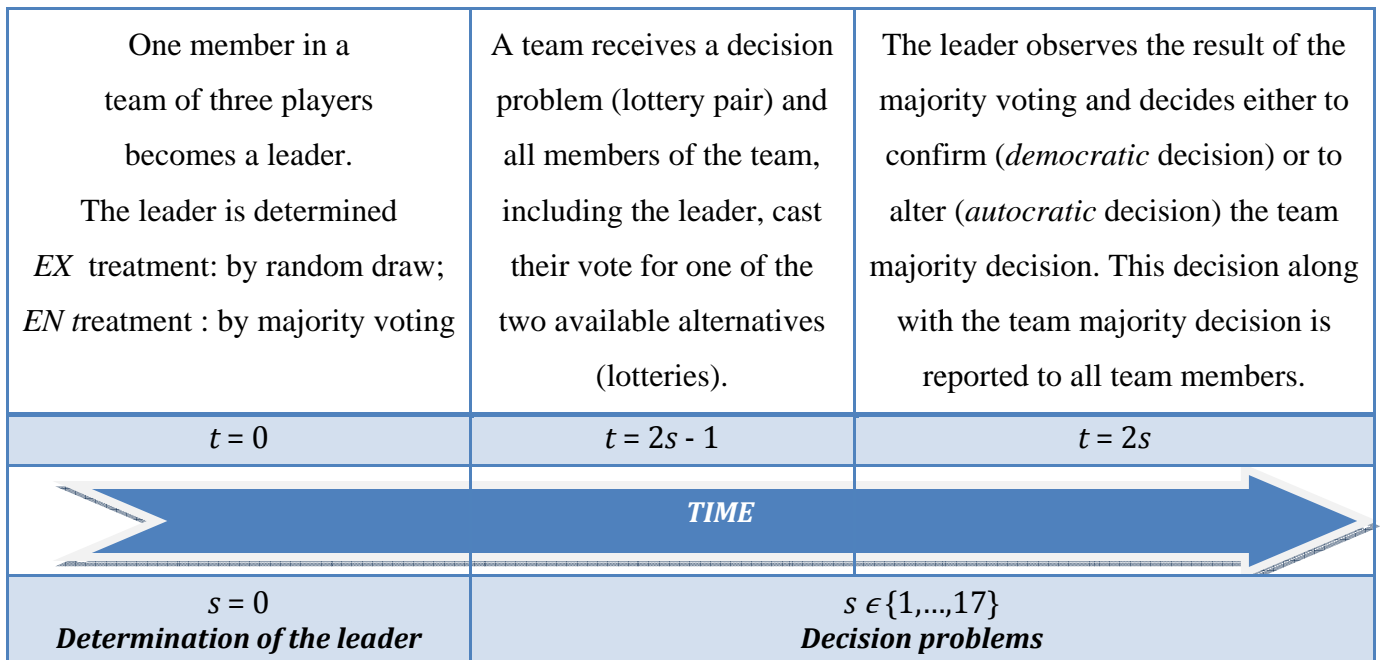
| One member in a team of three players becomes a leader. The leader is determined *EX* treatment: by random draw; *EN t*reatment : by majority voting | A team receives a decision problem (lottery pair) and all members of the team, including the leader, cast their vote for one of the two available alternatives (lotteries). | The leader observes the result of the majority voting and decides either to confirm (*democratic* decision) or to alter (*autocratic* decision) the team majority decision. This decision along with the team majority decision is reported to all team members. |
|---|---|---|
| $t = 0$ | $t = 2s - 1$ | $t = 2s$ |

*TIME*

| $s = 0$ **Determination of the leader** | $s \epsilon \{1,...,17\}$ **Decision problems** |
|---|---|